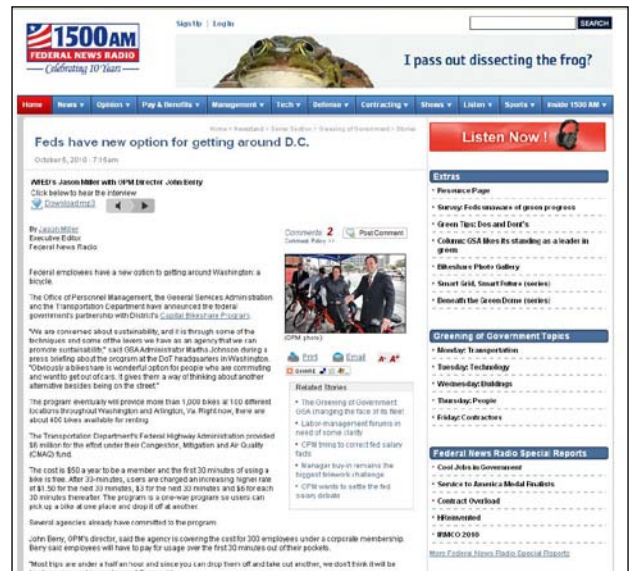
1500AM FEDERAL NEWS RADIO Celebrating 10 Years

Sign Up | Log In

SEARCH

I pass out dissecting the frog?

Home | News | Opinion | Pay & Benefits | Management | Tech | Defense | Contracting | Shows | Listen | Sports | Inside 1500 AM

Home > Newsstand > Series Section > Greening of Government > Stories

Feds have new option for getting around D.C.

October 6, 2010 - 7:16am

WFED's Jason Miller with OPM Director John Berry

Click below to hear the interview

Download mp3

By Jason Miller
Executive Editor
Federal News Radio

Comments 2 Comment Policy >> Post Comment

(OPM photo)

Print Email

Federal employees have a new option to getting around Washington: a bicycle.

The Office of Personnel Management, the General Services Administration and the Transportation Department have announced the federal government's partnership with District's Capital Bikeshare Program.

"We are concerned about sustainability, and it is through some of the techniques and some of the levers we have as an agency that we can promote sustainability," said GSA Administrator Martha Johnson during a press briefing about the program at the DoT headquarters in Washington. "Obviously a bikeshare is wonderful option for people who are commuting and want to get out of cars. It gives them a way of thinking about another alternative besides being on the street."

The program eventually will provide more than 1,000 bikes at 100 different locations throughout Washington and Arlington, Va. Right now, there are about 400 bikes available for renting.

The Transportation Department's Federal Highway Administration provided $6 million for the effort under their Congestion, Mitigation and Air Quality (CMAQ) fund.

The cost is $50 a year to be a member and the first 30 minutes of using a bike is free. After 30-minutes, users are charged an increasing higher rate of $1.50 for the next 30 minutes, $3 for the next 30 minutes and $6 for each 30 minutes thereafter. The program is a one-way program so users can pick up a bike at one place and drop it off at another.

Several agencies already have committed to the program.

John Berry, OPM's director, said the agency is covering the cost for 300 employees under a corporate membership. Berry said employees will have to pay for usage over the first 30 minutes out of their pockets.

"Most trips are under a half an hour and since you can drop them off and take out another, we don't think it will be

Related Stories
- The Greening of Government: GSA changing the face of its fleet
- Labor-management forums in need of some clarity
- OPM trying to correct fed salary fads
- Manager buy-in remains the biggest telework challenge
- OPM wants to settle the fed salary debate

Listen Now!

Extras
- Resource Page
- Survey: Feds unaware of green progress
- Green Tips: Dos and Dont's
- Column: GSA likes its standing as a leader in green
- Bikeshare Photo Gallery
- Smart Grid, Smart Future (series)
- Beneath the Green Dome (series)

Greening of Government Topics
- Monday: Transportation
- Tuesday: Technology
- Wednesday: Buildings
- Thursday: People
- Friday: Contractors

Federal News Radio Special Reports
- Cool Jobs in Government
- Service to America Medal Finalists
- Contract Overload
- FReinvented
- IRMCO 2010

More Federal News Radio Special Reports